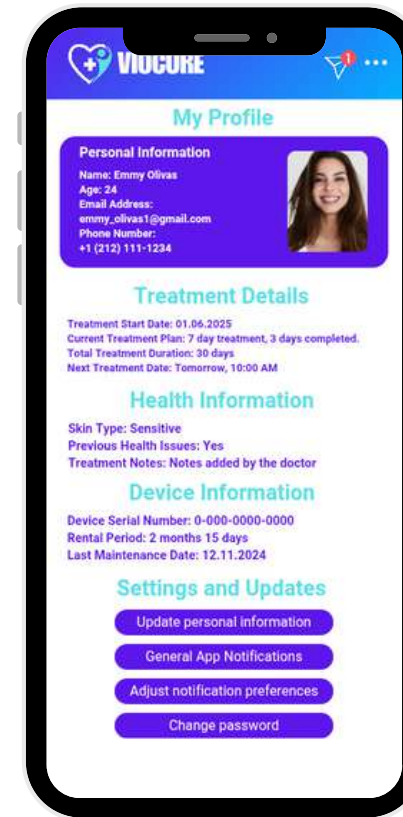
VIOCURE

1

My Profile

Personal Information
Name: Emmy Olivas
Age: 24
Email Address:
emmy_olivas1@gmail.com
Phone Number:
+1 (212) 111-1234

Treatment Details

Treatment Start Date: 01.06.2025
Current Treatment Plan: 7 day treatment, 3 days completed.
Total Treatment Duration: 30 days
Next Treatment Date: Tomorrow, 10:00 AM

Health Information

Skin Type: Sensitive
Previous Health Issues: Yes
Treatment Notes: Notes added by the doctor

Device Information

Device Serial Number: 0-000-0000-0000
Rental Period: 2 months 15 days
Last Maintenance Date: 12.11.2024

Settings and Updates

Update personal information

General App Notifications

Adjust notification preferences

Change password